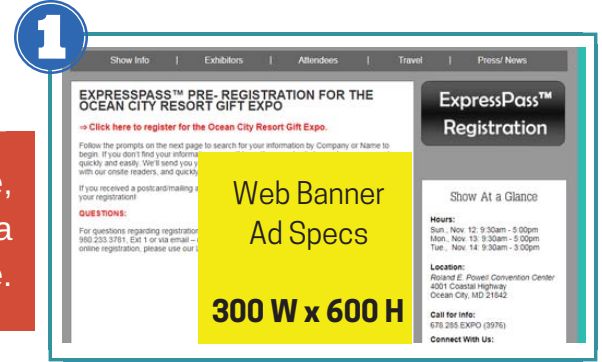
1

e,
a
e.

Show Info | Exhibitors | Attendees | Travel | Press/ News

EXPRESSPASS™ PRE- REGISTRATION FOR THE OCEAN CITY RESORT GIFT EXPO

⇒ Click here to register for the Ocean City Resort Gift Expo.

Follow the prompts on the next page to search for your information by Company or Name to begin. If you don't find your informa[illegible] quickly and easily. We'll send you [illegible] with our onsite readers, and quickly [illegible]

If you received a postcard/mailing a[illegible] your registration!

QUESTIONS:

For questions regarding registration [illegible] 980.233.3761, Ext 1 or via email – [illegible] online registration, please use our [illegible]

Web Banner Ad Specs

300 W x 600 H

ExpressPass™ Registration

Show At a Glance

Hours:
Sun., Nov. 12: 9:30am - 5:00pm
Mon., Nov. 13: 9:30am - 5:00pm
Tue., Nov. 14: 9:30am - 3:00pm

Location:
Roland E. Powell Convention Center
4001 Coastal Highway
Ocean City, MD 21842

Call for info:
678.285.EXPO (3976)

Connect With Us: